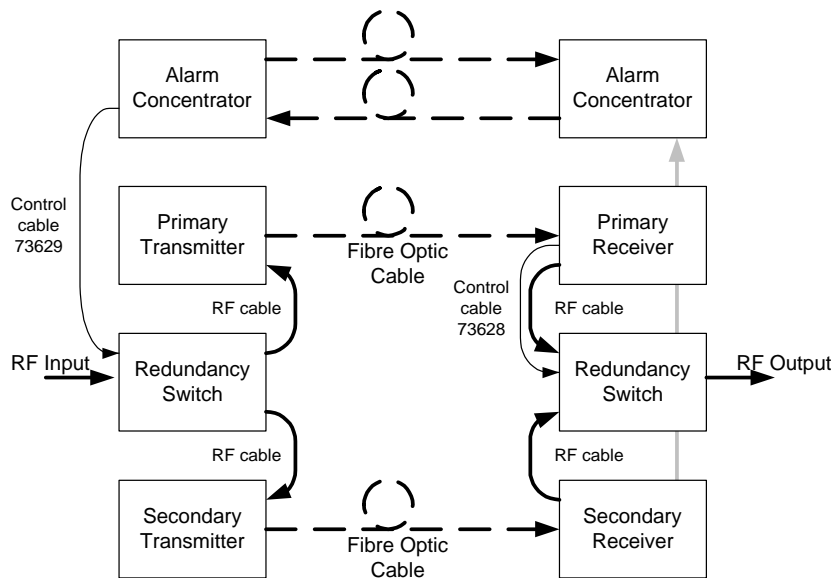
Alarm Concentrator

Alarm Concentrator

Control cable 73629

Primary Transmitter

Fibre Optic Cable

Primary Receiver

RF cable

Control cable 73628

RF cable

RF Input

Redundancy Switch

Redundancy Switch

RF Output

RF cable

RF cable

Secondary Transmitter

Fibre Optic Cable

Secondary Receiver